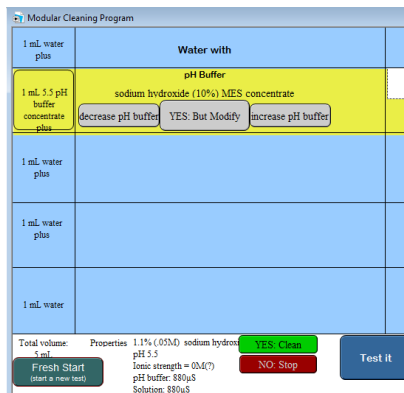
Modular Cleaning Program

1 mL water plus

Water with

1 mL 5.5 pH buffer concentrate plus

pH Buffer

sodium hydroxide (10%) MES concentrate

decrease pH buffer

YES: But Modify

increase pH buffer

1 mL water plus

1 mL water plus

1 mL water

Total volume: 5 mL

Fresh Start
(start a new test)

Properties 1.1% (.05M) sodium hydroxi
pH 5.5
Ionic strength = 0M(?)
pH buffer: 880µS
Solution: 880µS

YES: Clean

NO: Stop

Test it